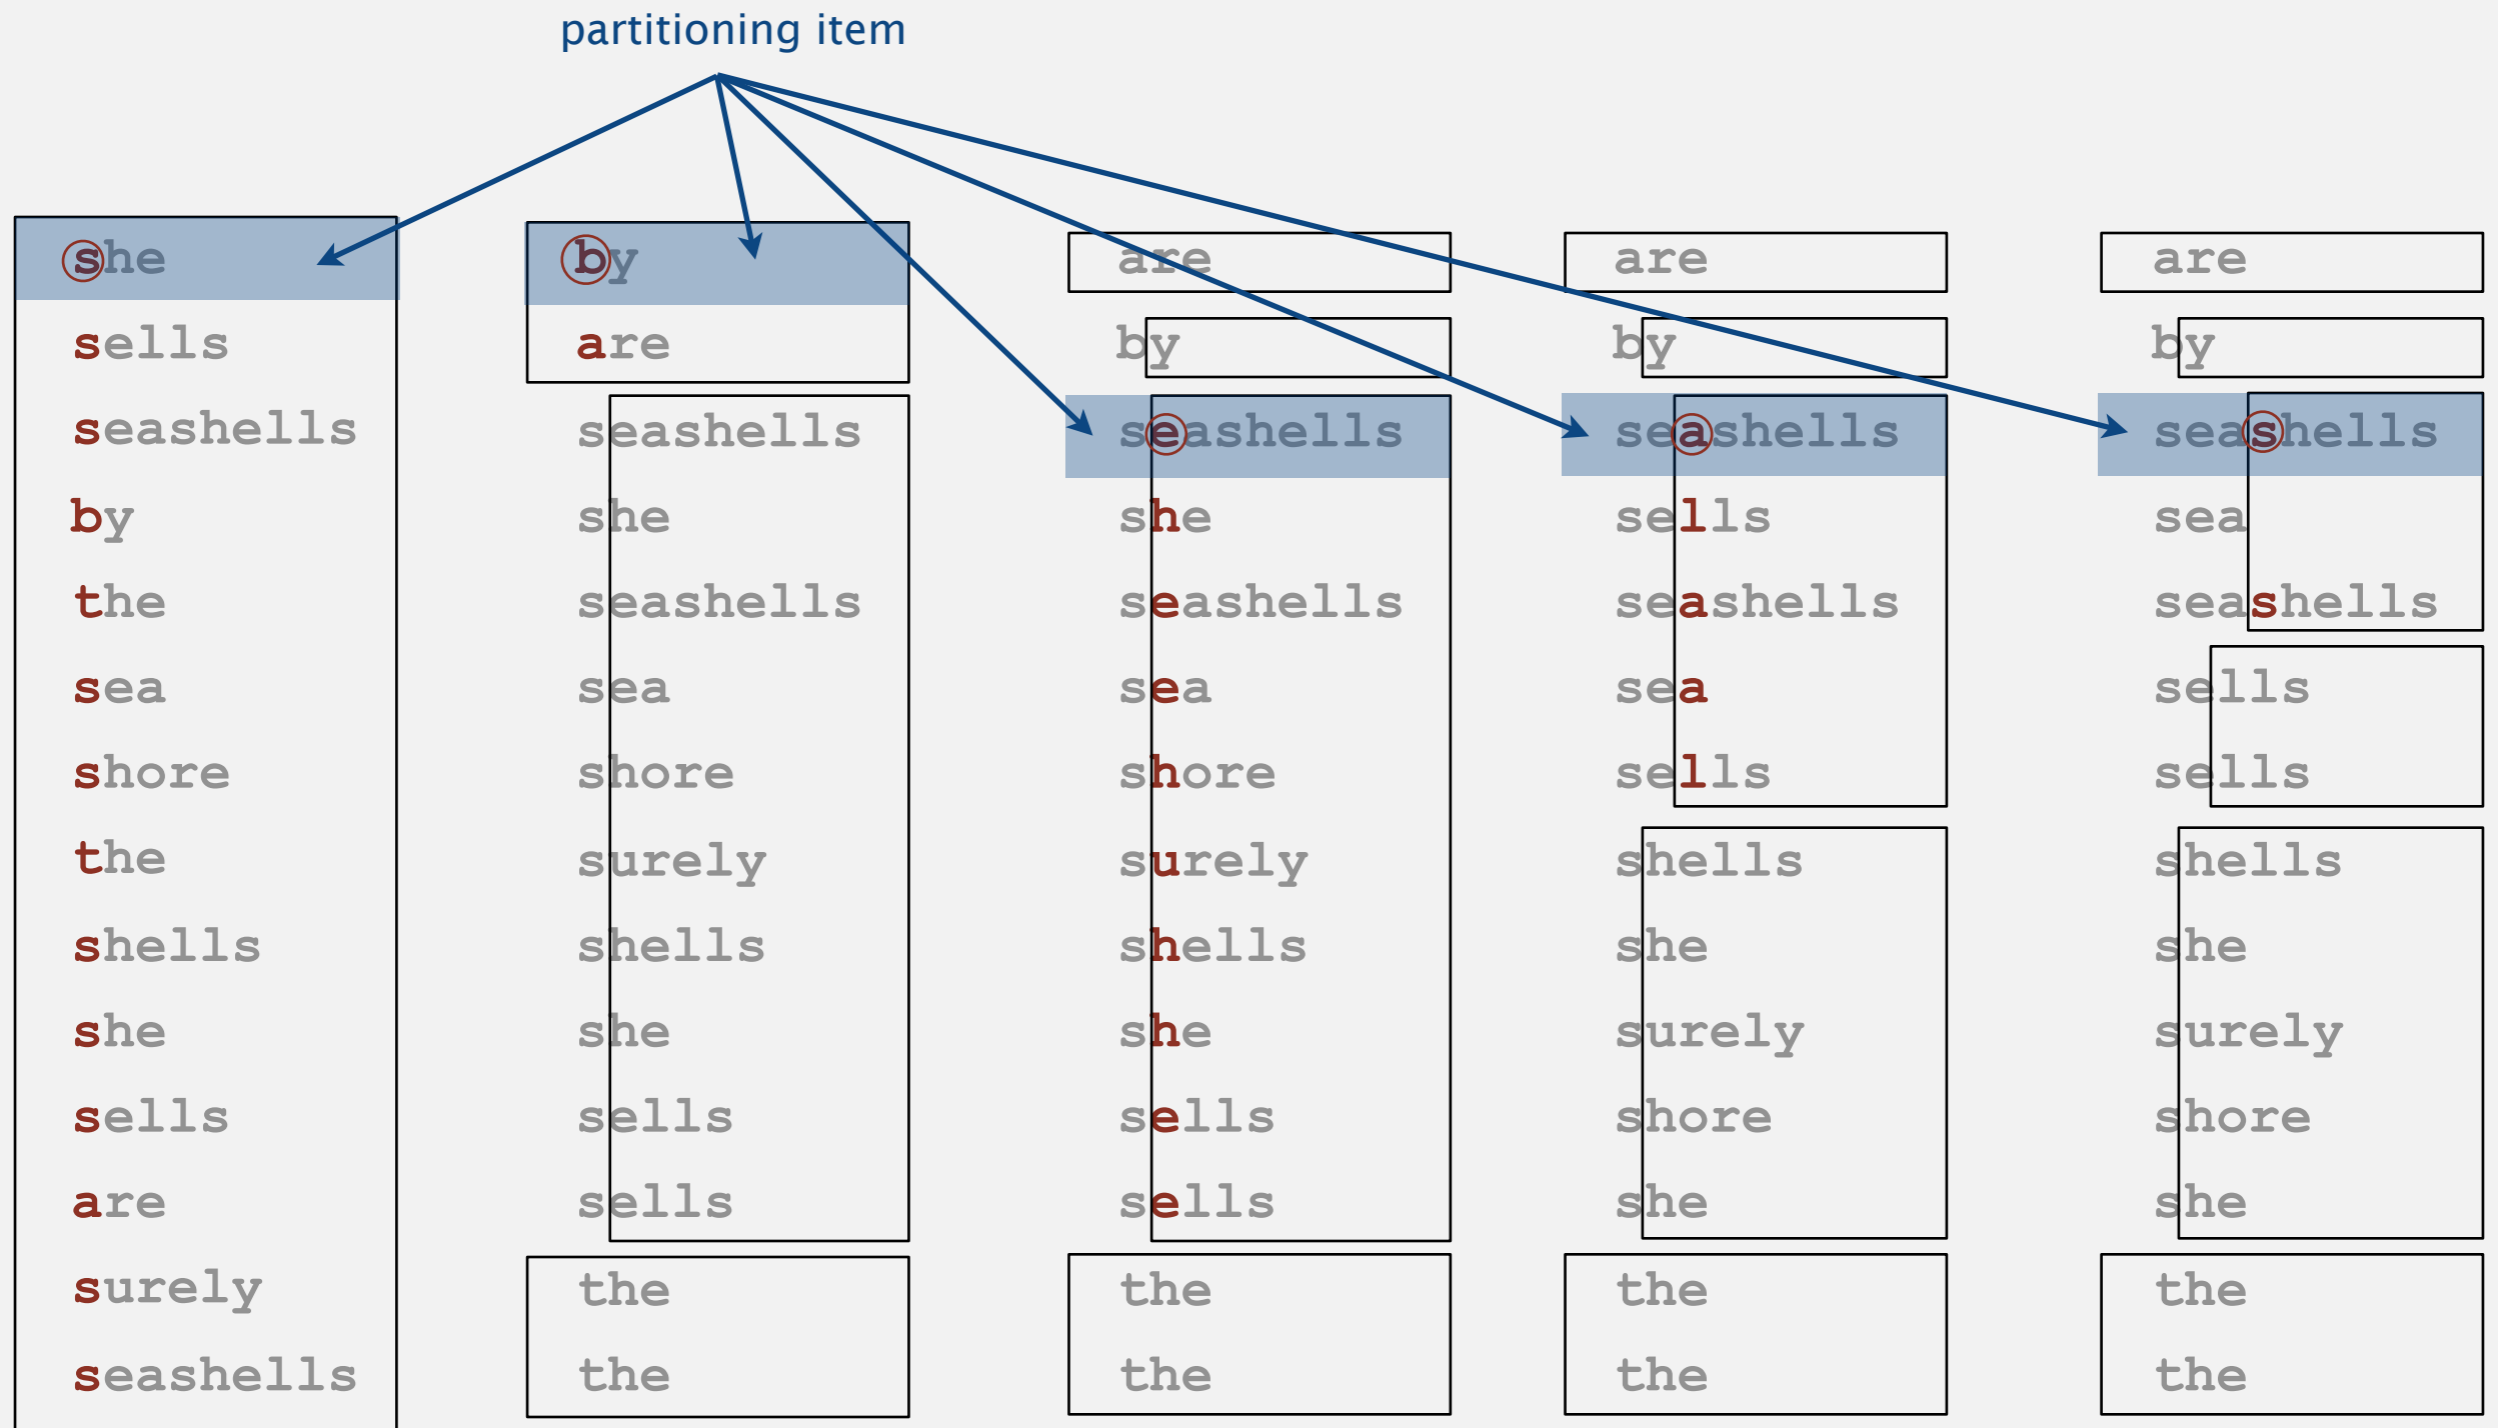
partitioning item

she
sells
seashells
by
the
sea
shore
the
shells
she
sells
are
surely
seashells

by
are
seashells
she
seashells
sea
shore
surely
shells
she
sells
sells
the
the

are
by
seashells
she
seashells
sea
shore
surely
shells
she
sells
sells
the
the

are
by
seashells
sells
seashells
sea
sells
shells
she
surely
shore
she
the
the

are
by
seashells
sea
seashells
sells
sells
shells
she
surely
shore
she
the
the